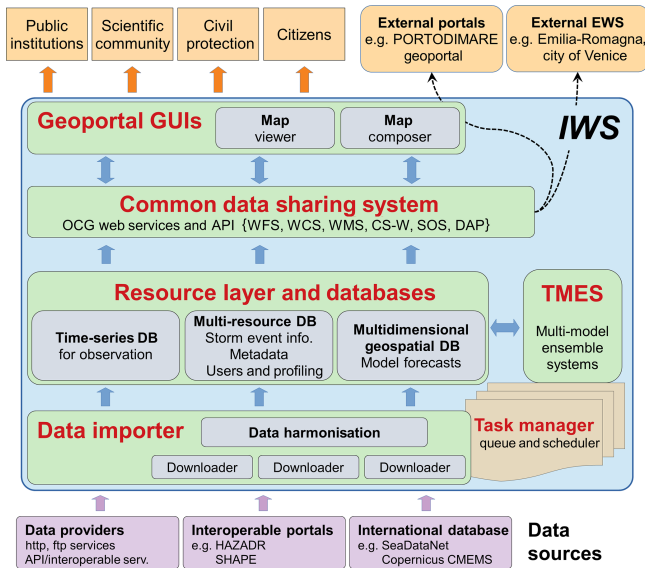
Public institutions

Scientific community

Civil protection

Citizens

External portals
e.g. PORTODIMARE geoportal

External EWS
e.g. Emilia-Romagna, city of Venice

Geoportal GUIs

Map viewer

Map composer

IWS

Common data sharing system
OCG web services and API {WFS, WCS, WMS, CS-W, SOS, DAP}

Resource layer and databases

Time-series DB
for observation

Multi-resource DB
Storm event info.
Metadata
Users and profiling

Multidimensional geospatial DB
Model forecasts

TMES
Multi-model ensemble systems

Task manager
queue and scheduler

Data importer

Data harmonisation

Downloader

Downloader

Downloader

Data providers
http, ftp services
API/interoperable serv.

Interoperable portals
e.g. HAZADR
SHAPE

International database
e.g. SeaDataNet
Copernicus CMEMS

Data sources